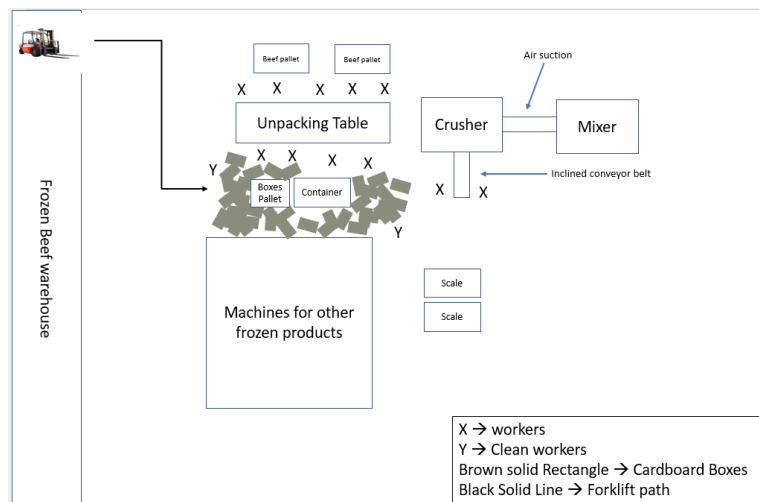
Frozen Beef warehouse

Beef pallet

Beef pallet

X X X X X

Unpacking Table

Air suction

Crusher

Mixer

Y X X X X

Boxes Pallet

Container

Inclined conveyor belt

X X

Y

Machines for other frozen products

Scale

Scale

X → workers
Y → Clean workers
Brown solid Rectangle → Cardboard Boxes
Black Solid Line → Forklift path